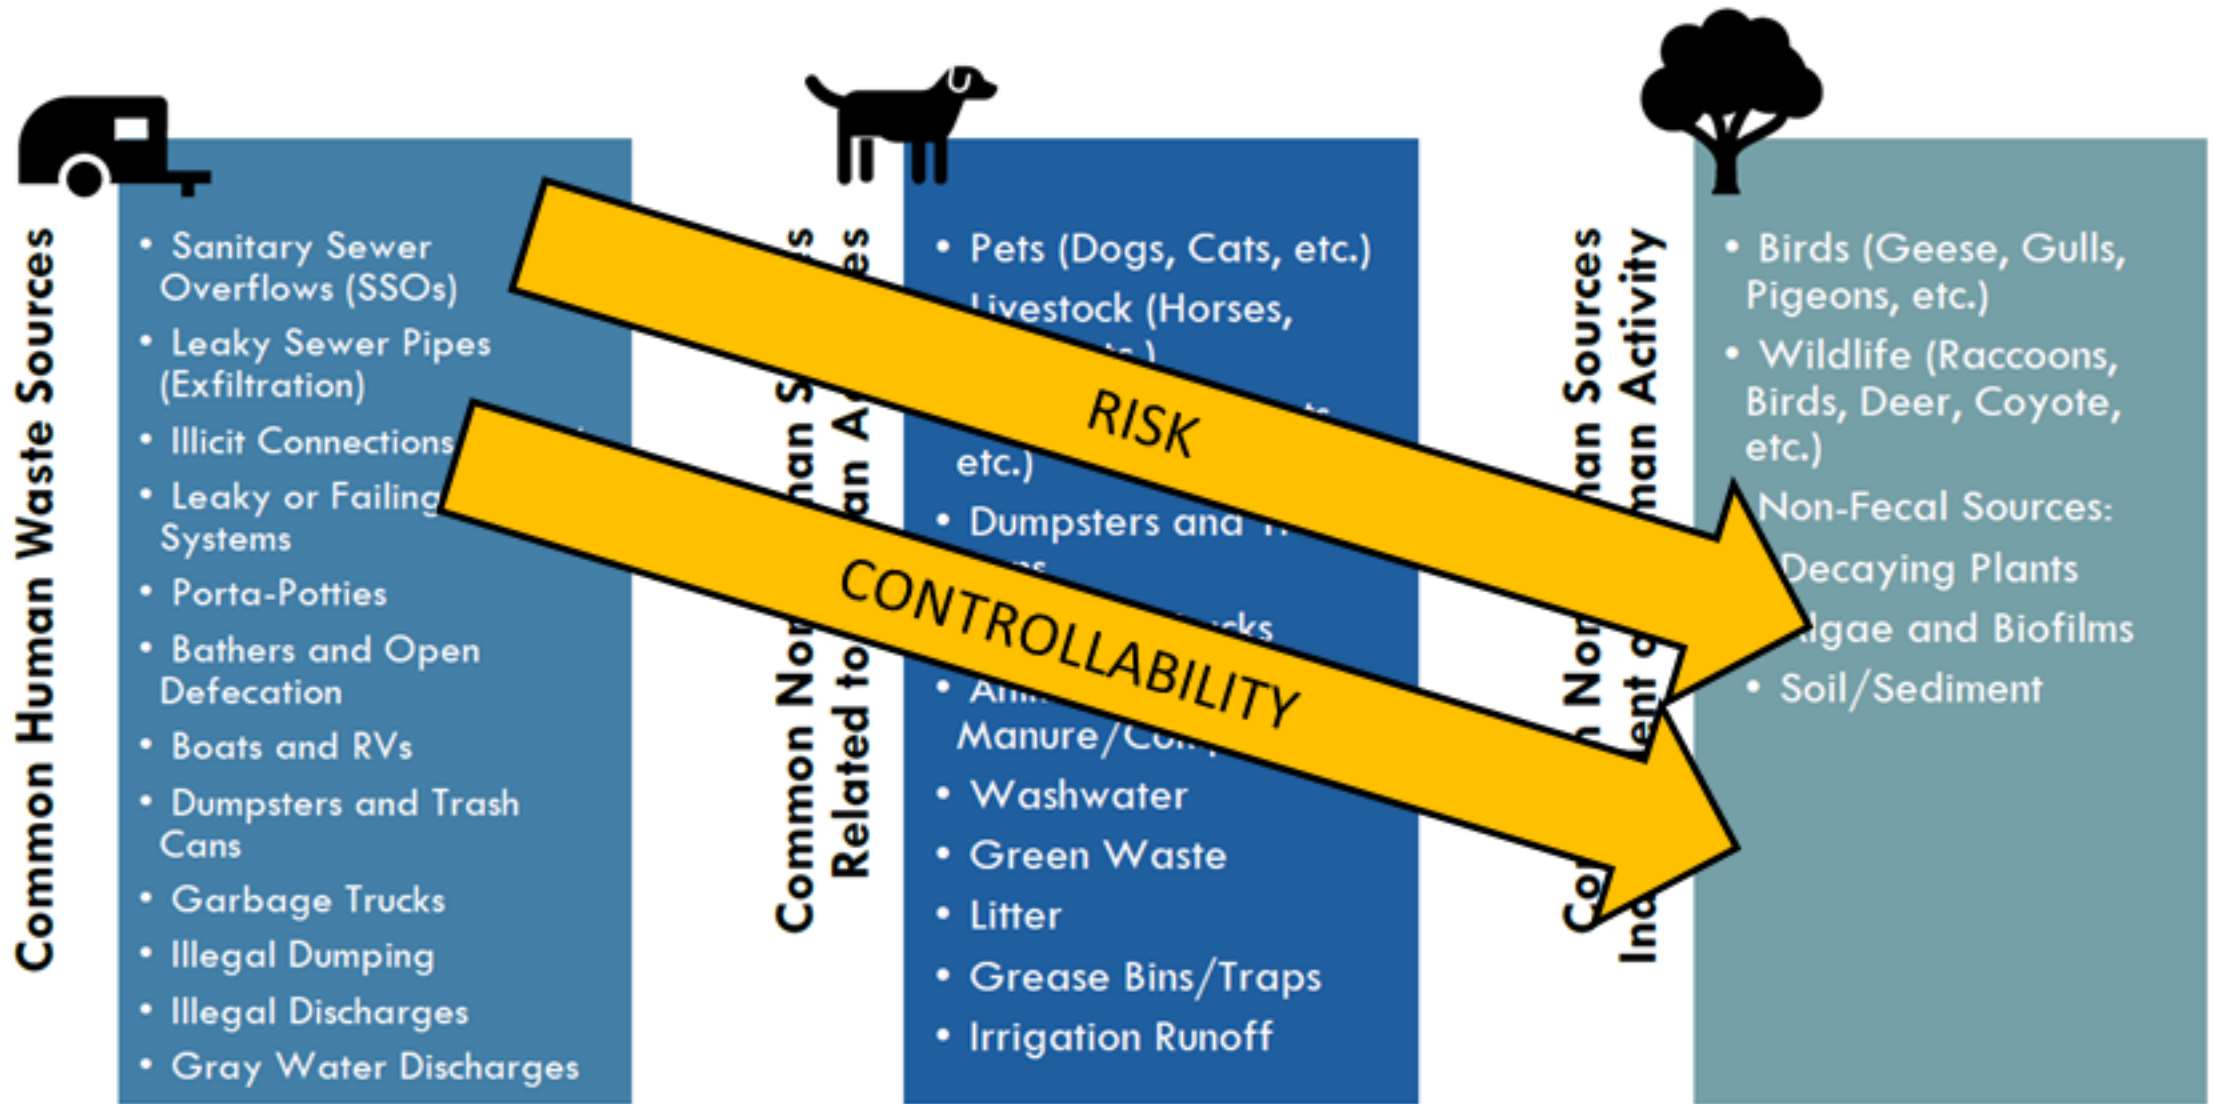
Common Human Waste Sources

• Sanitary Sewer Overflows (SSOs)
• Leaky Sewer Pipes (Exfiltration)
• Illicit Connections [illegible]
• Leaky or Failing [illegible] Systems
• Porta-Potties
• Bathers and Open Defecation
• Boats and RVs
• Dumpsters and Trash Cans
• Garbage Trucks
• Illegal Dumping
• Illegal Discharges
• Gray Water Discharges

Common No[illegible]man S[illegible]s Related to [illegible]an A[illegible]es

• Pets (Dogs, Cats, etc.)
• Livestock (Horses, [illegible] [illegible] etc.)
• Dumpsters and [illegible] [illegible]
• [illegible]cks
• Ani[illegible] Manure/Co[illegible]
• Washwater
• Green Waste
• Litter
• Grease Bins/Traps
• Irrigation Runoff

Co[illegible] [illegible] Non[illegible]man Sources Ind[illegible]ent o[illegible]man Activity

• Birds (Geese, Gulls, Pigeons, etc.)
• Wildlife (Raccoons, Birds, Deer, Coyote, etc.)
• Non-Fecal Sources:
• Decaying Plants
• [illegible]lgae and Biofilms
• Soil/Sediment

RISK

CONTROLLABILITY